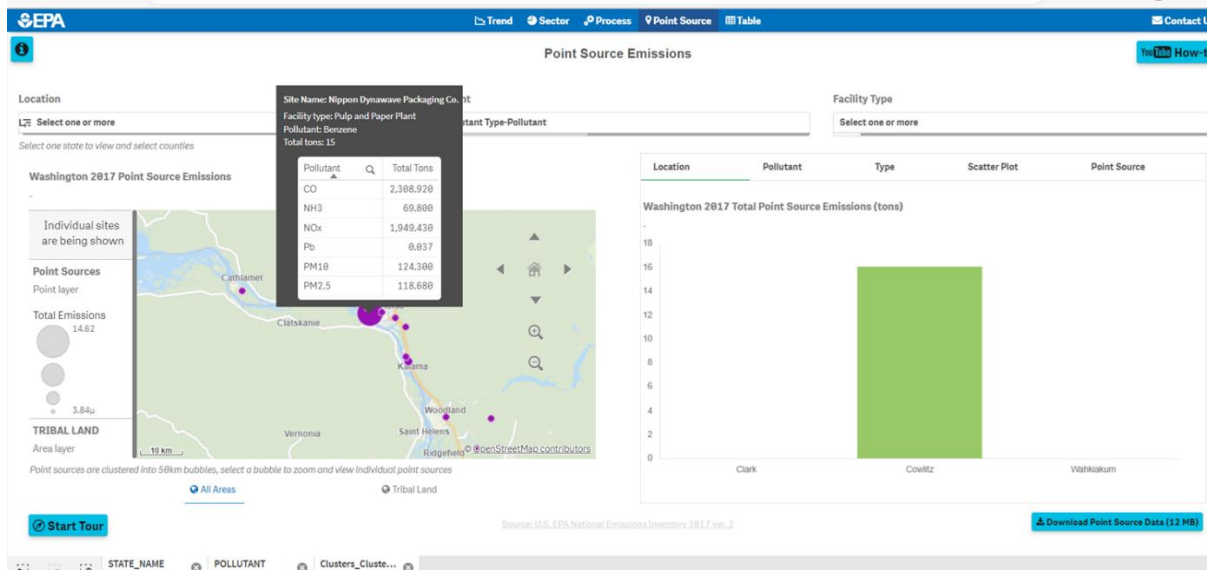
EPA

Trend Sector Process Point Source Table

Contact U

Point Source Emissions

How-t

Location

Select one or more

Select one state to view and select counties

Site Name: Nippon Dynawave Packaging Co.
Facility type: Pulp and Paper Plant
Pollutant: Benzene
Total tons: 15

| Pollutant | Total Tons |
|---|---|
| CO | 2,308.920 |
| NH3 | 69.800 |
| NOx | 1,949.430 |
| Pb | 0.037 |
| PM10 | 124.300 |
| PM2.5 | 118.680 |

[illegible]tant Type-Pollutant

Facility Type

Select one or more

Washington 2017 Point Source Emissions

Individual sites are being shown

Point Sources
Point layer

Total Emissions
14.62

3.84µ

TRIBAL LAND
Area layer

Cathlamet
Clatskanie
Kalama
Woodland
Vernonia
Saint Helens
Ridgefield
© OpenStreetMap contributors
10 km

Point sources are clustered into 50km bubbles, select a bubble to zoom and view individual point sources

All Areas
Tribal Land

Location
Pollutant
Type
Scatter Plot
Point Source

Washington 2017 Total Point Source Emissions (tons)

18
16
14
12
10
8
6
4
2
0

Clark
Cowlitz
Wahkiakum

Start Tour

Source: U.S. EPA National Emissions Inventory 2017 ver. 2

Download Point Source Data (12 MB)

STATE_NAME
POLLUTANT
Clusters_Cluste...